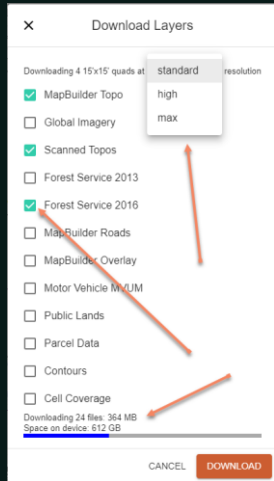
×

Download Layers

Downloading 4 15'x15' quads at

standard

high

max

resolution

MapBuilder Topo

Global Imagery

Scanned Topos

Forest Service 2013

Forest Service 2016

MapBuilder Roads

MapBuilder Overlay

Motor Vehicle MVUM

Public Lands

Parcel Data

Contours

Cell Coverage

Downloading 24 files: 364 MB
Space on device: 612 GB

CANCEL

DOWNLOAD